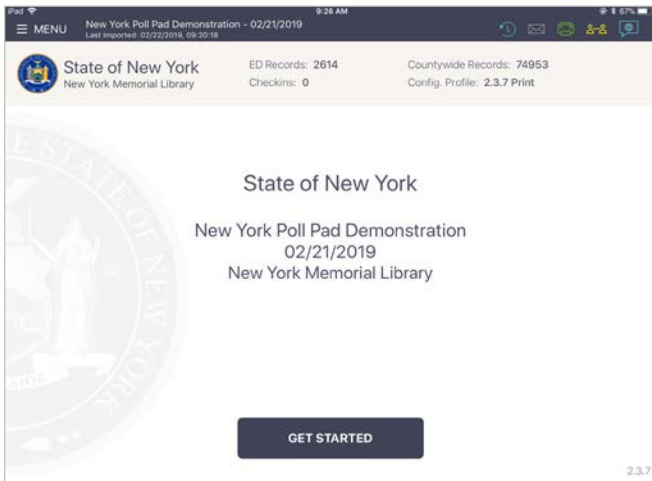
iPad
9:26 AM
67%
☰ MENU
New York Poll Pad Demonstration - 02/21/2019
Last Imported: 02/22/2019, 09:20:18

State of New York
New York Memorial Library
ED Records: 2614
Checkins: 0
Countywide Records: 74953
Config. Profile: 2.3.7 Print

State of New York

New York Poll Pad Demonstration
02/21/2019
New York Memorial Library

GET STARTED

2.3.7